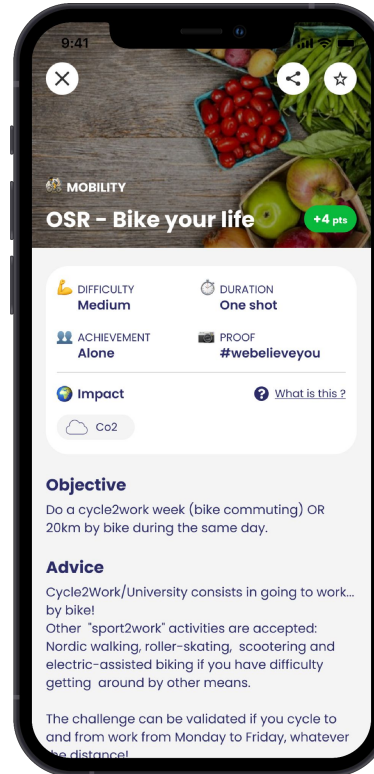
9:41

MOBILITY

OSR - Bike your life

+4 pts

DIFFICULTY
Medium

DURATION
One shot

ACHIEVEMENT
Alone

PROOF
#webelieveyou

Impact

What is this ?

Co2

Objective

Do a cycle2work week (bike commuting) OR 20km by bike during the same day.

Advice

Cycle2Work/University consists in going to work... by bike!
Other "sport2work" activities are accepted: Nordic walking, roller-skating, scootering and electric-assisted biking if you have difficulty getting around by other means.

The challenge can be validated if you cycle to and from work from Monday to Friday, whatever the distance!